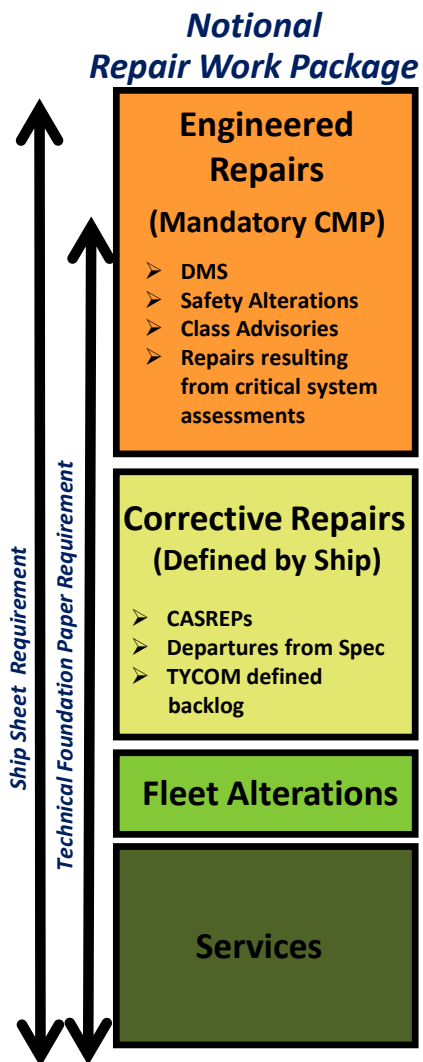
Notional
Repair Work Package

Ship Sheet Requirement

Technical Foundation Paper Requirement

Engineered Repairs
(Mandatory CMP)
- DMS
- Safety Alterations
- Class Advisories
- Repairs resulting from critical system assessments

Corrective Repairs
(Defined by Ship)
- CASREPs
- Departures from Spec
- TYCOM defined backlog

Fleet Alterations

Services